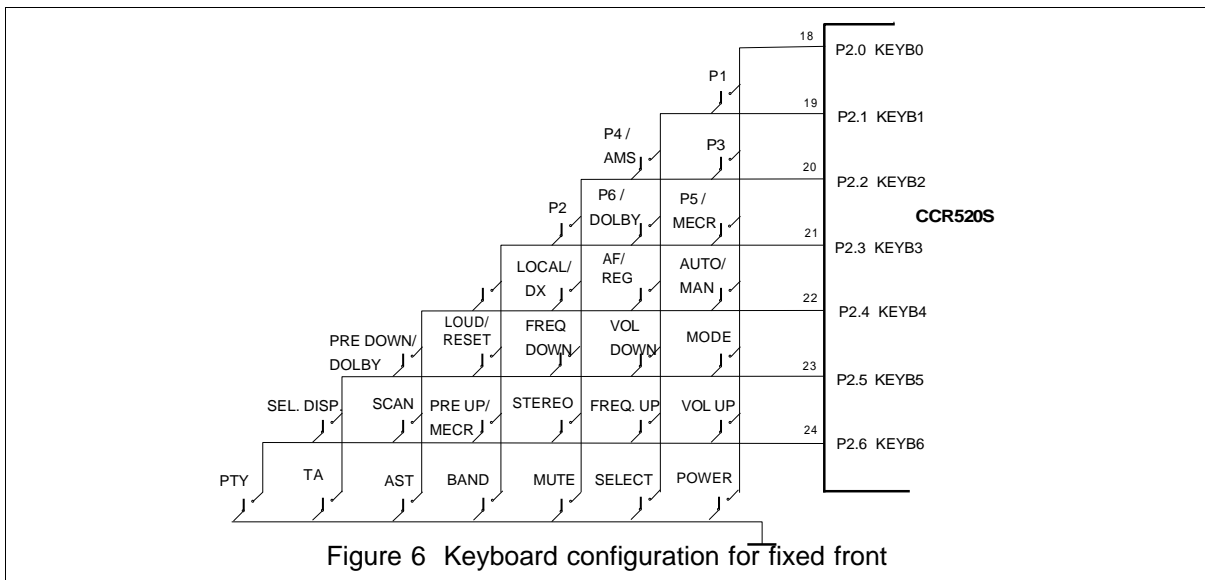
18
P2.0 KEYB0
P1
19
P2.1 KEYB1
P4 /
AMS
P3
20
P2.2 KEYB2
P2
P6 /
DOLBY
P5 /
MECR
CCR520S
21
P2.3 KEYB3
LOCAL/
DX
AF/
REG
AUTO/
MAN
22
P2.4 KEYB4
PRE DOWN/
DOLBY
LOUD/
RESET
FREQ
DOWN
VOL
DOWN
MODE
23
P2.5 KEYB5
SEL. DISP.
SCAN
PRE UP/
MECR
STEREO
FREQ. UP
VOL UP
24
P2.6 KEYB6
PTY
TA
AST
BAND
MUTE
SELECT
POWER

Figure 6 Keyboard configuration for fixed front